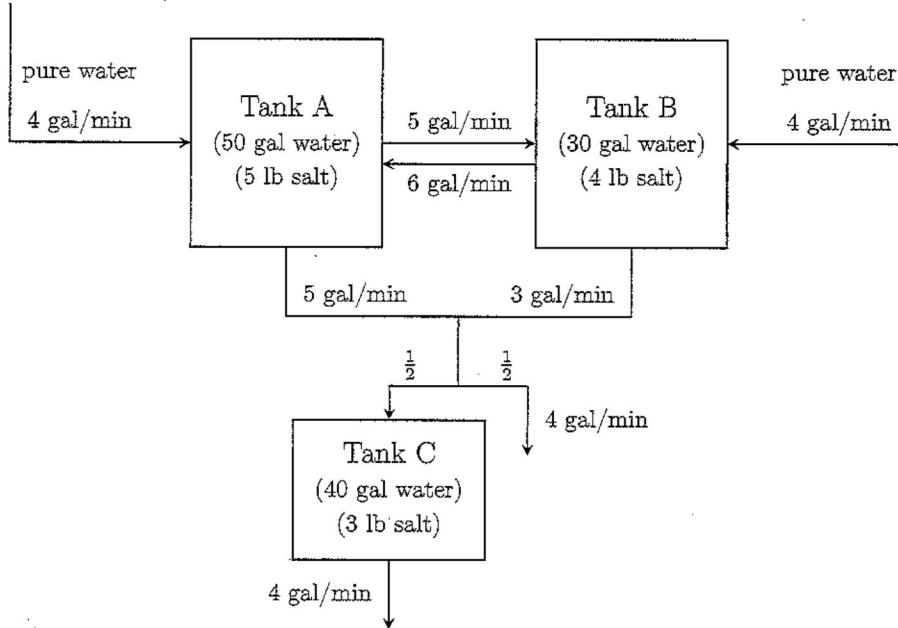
pure water
4 gal/min

Tank A
(50 gal water)
(5 lb salt)

5 gal/min
6 gal/min

Tank B
(30 gal water)
(4 lb salt)

pure water
4 gal/min

5 gal/min
3 gal/min

$\frac{1}{2}$
$\frac{1}{2}$

4 gal/min

Tank C
(40 gal water)
(3 lb salt)

4 gal/min